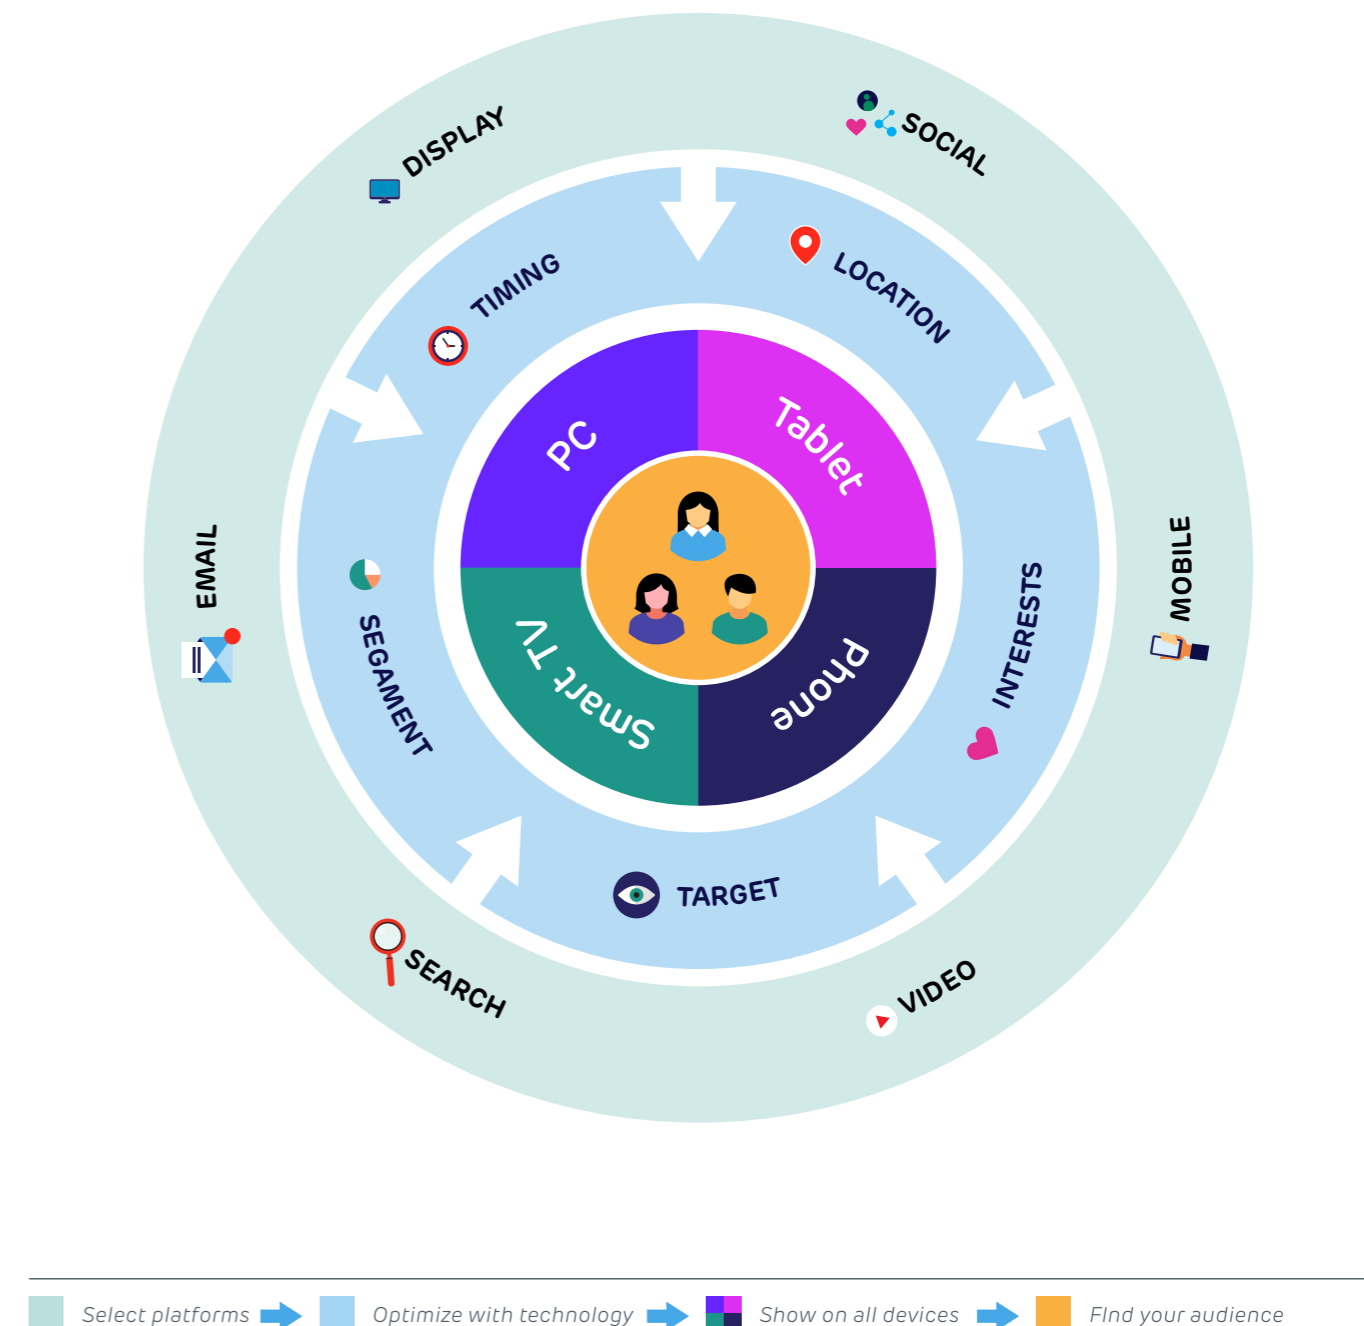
DISPLAY

SOCIAL

TIMING

LOCATION

PC

Tablet

EMAIL

SEGAMENT

INTERESTS

MOBILE

Smart TV

Phone

TARGET

SEARCH

VIDEO

Select platforms

Optimize with technology

Show on all devices

FInd your audience